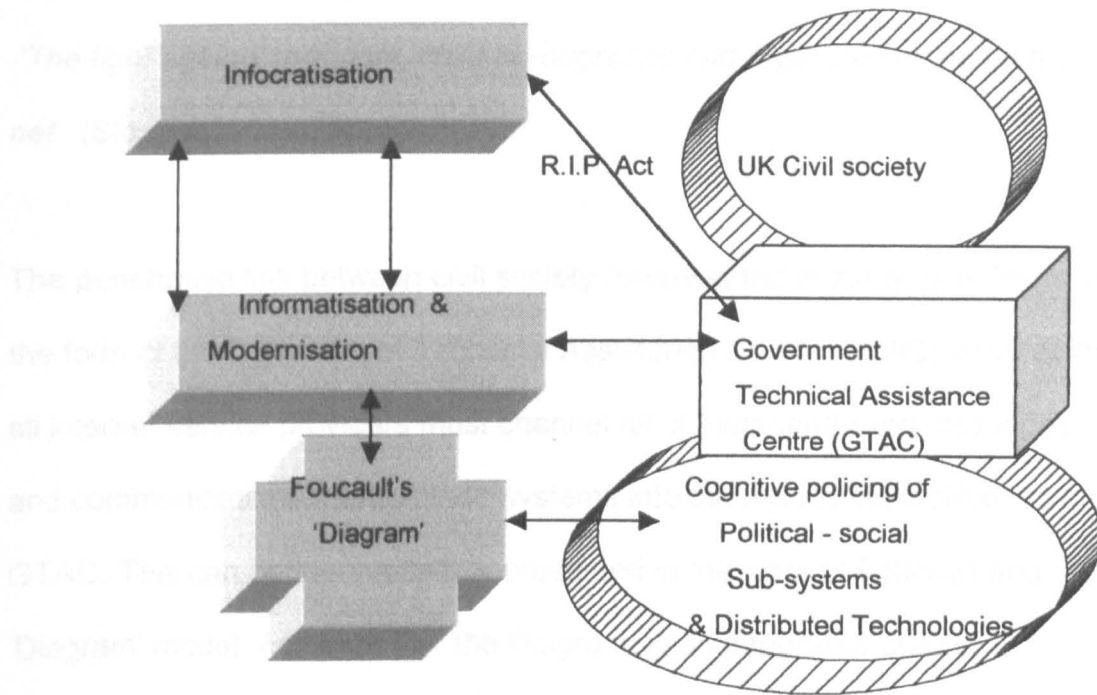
Infocratisation

R.I.P Act

UK Civil society

Informatisation & Modernisation

Government Technical Assistance Centre (GTAC)

Foucault's 'Diagram'

Cognitive policing of Political - social Sub-systems & Distributed Technologies